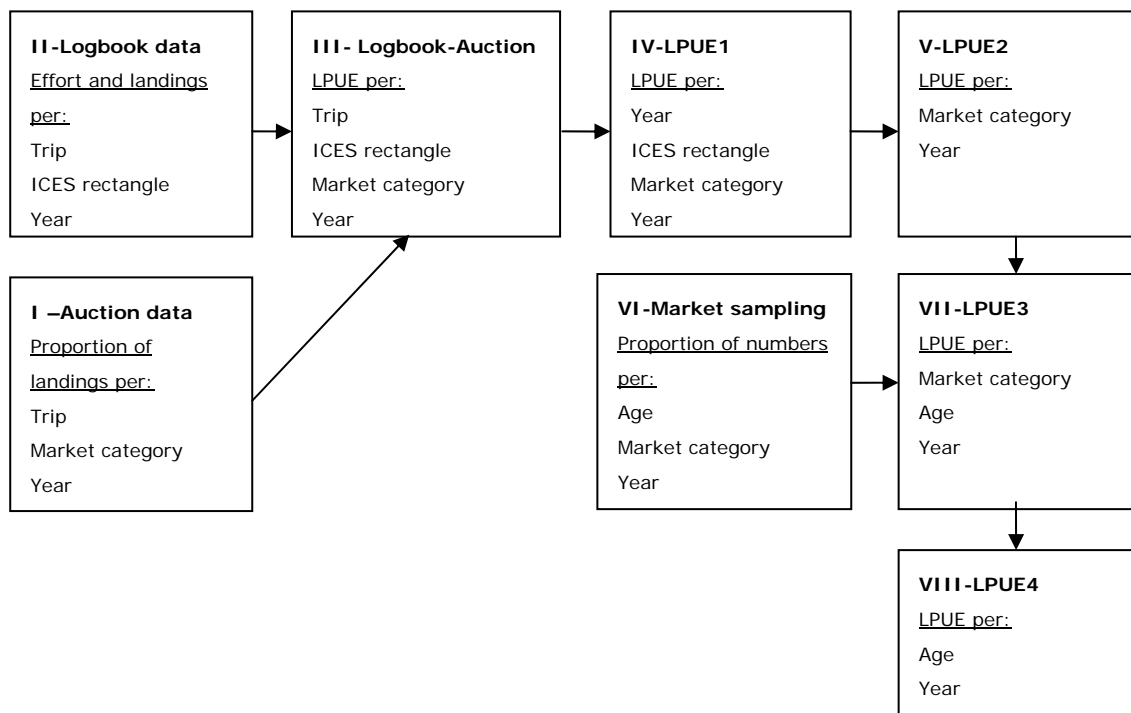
II-Logbook data
Effort and landings per:
Trip
ICES rectangle
Year

III- Logbook-Auction
LPUE per:
Trip
ICES rectangle
Market category
Year

IV-LPUE1
LPUE per:
Year
ICES rectangle
Market category
Year

V-LPUE2
LPUE per:
Market category
Year

I –Auction data
Proportion of landings per:
Trip
Market category
Year

VI-Market sampling
Proportion of numbers per:
Age
Market category
Year

VII-LPUE3
LPUE per:
Market category
Age
Year

VIII-LPUE4
LPUE per:
Age
Year